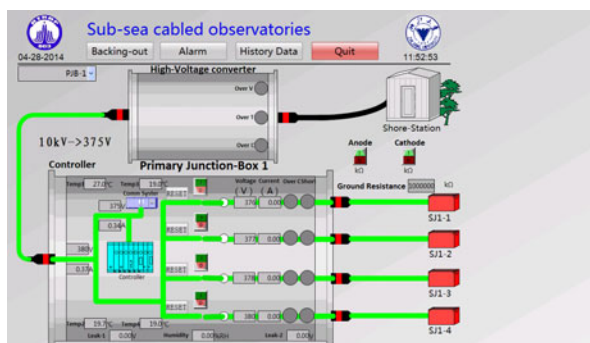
Sub-sea cabled observatories

04-28-2014

Backing-out

Alarm

History Data

Quit

11:52:53

PJB-1

High-Voltage converter

Over V

Over T

Over C

Shore-Station

10kV->375V

Anode

Cathode

kΩ

kΩ

Controller

Primary Junction-Box 1

Ground Resistance 1000000 kΩ

Temp1 27.0 °C

Temp2 19.0 °C

RESET

Voltage (V)

Current (A)

Over C

Short

Comm System

376

376 0.00

0.34A

SJ1-1

RESET

377 0.00

SJ1-2

380V

0.33A

Controller

RESET

378 0.00

SJ1-3

RESET

380 0.00

SJ1-4

Temp3 19.7 °C

Temp4 19.0 °C

Leak-1 0.00

Humidity 0.00

Leak-2 0.00